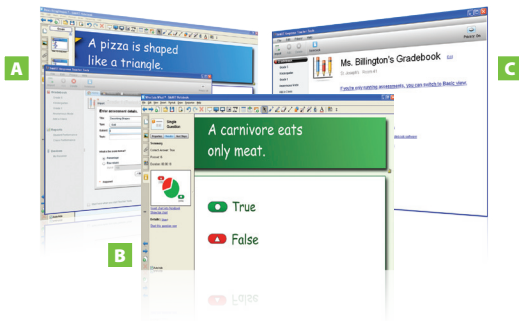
A

A pizza is shaped like a triangle.

Enter assessment details

B

Single Question

A carnivore eats only meat.

True

False

C

Ms. Billington's Gradebook

If you're only running assessments, you can switch to Basic view.